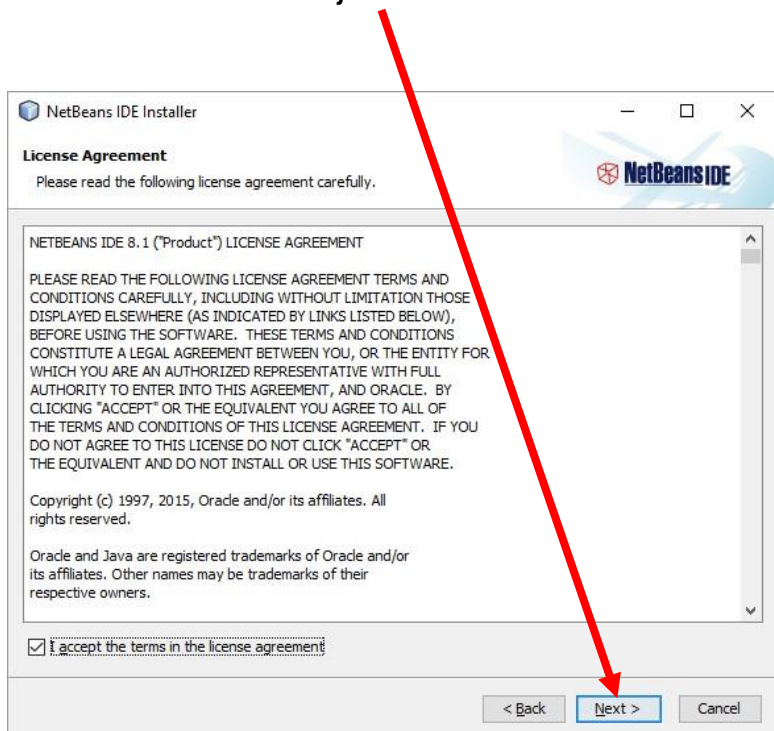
NetBeans IDE Installer

License Agreement
Please read the following license agreement carefully.

NetBeans IDE

NETBEANS IDE 8.1 ("Product") LICENSE AGREEMENT

PLEASE READ THE FOLLOWING LICENSE AGREEMENT TERMS AND CONDITIONS CAREFULLY, INCLUDING WITHOUT LIMITATION THOSE DISPLAYED ELSEWHERE (AS INDICATED BY LINKS LISTED BELOW), BEFORE USING THE SOFTWARE. THESE TERMS AND CONDITIONS CONSTITUTE A LEGAL AGREEMENT BETWEEN YOU, OR THE ENTITY FOR WHICH YOU ARE AN AUTHORIZED REPRESENTATIVE WITH FULL AUTHORITY TO ENTER INTO THIS AGREEMENT, AND ORACLE. BY CLICKING "ACCEPT" OR THE EQUIVALENT YOU AGREE TO ALL OF THE TERMS AND CONDITIONS OF THIS LICENSE AGREEMENT. IF YOU DO NOT AGREE TO THIS LICENSE DO NOT CLICK "ACCEPT" OR THE EQUIVALENT AND DO NOT INSTALL OR USE THIS SOFTWARE.

Copyright (c) 1997, 2015, Oracle and/or its affiliates. All rights reserved.

Oracle and Java are registered trademarks of Oracle and/or its affiliates. Other names may be trademarks of their respective owners.

I accept the terms in the license agreement

< Back Next > Cancel